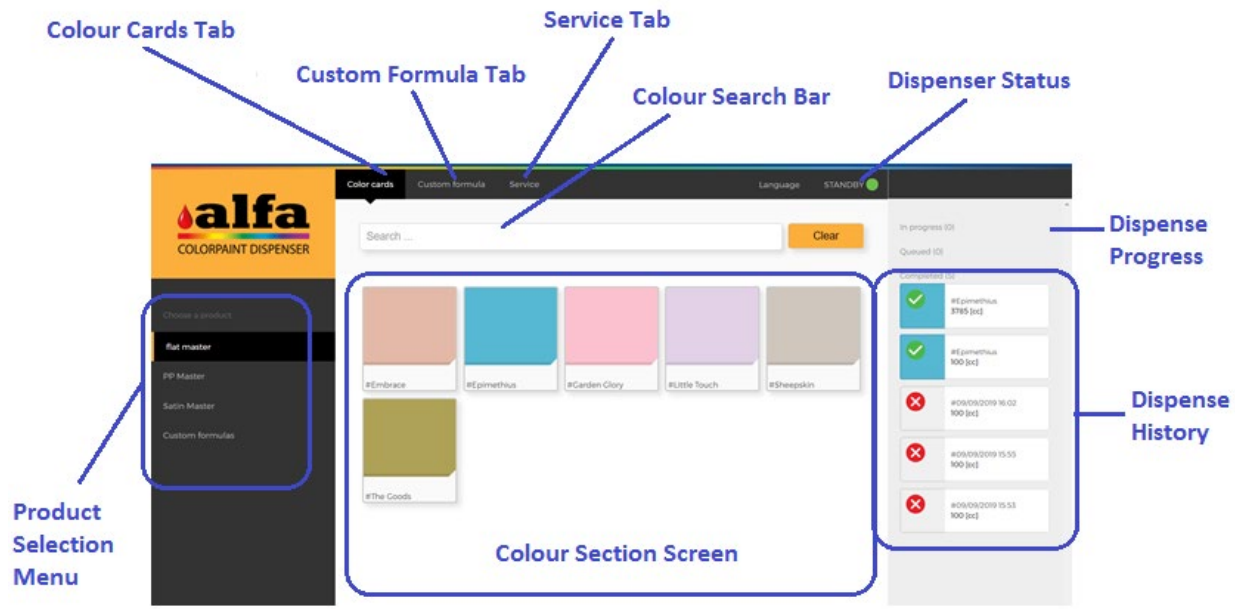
Colour Cards Tab

Service Tab

Custom Formula Tab

Colour Search Bar

Dispenser Status

alfa
COLORPAINT DISPENSER

Color cards
Custom formula
Service

Language
STANDBY

Search ...

Clear

In progress (0)

Queued (0)

Completed (5)

Dispense Progress

Choose a product

flat master

PP Master

Satin Master

Custom formulas

#Embrace

#Epimethius

#Garden Glory

#Little Touch

#Sheepskin

#The Goods

#Epimethius
3785 [cc]

#Epimethius
100 [cc]

#09/09/2019 16:02
100 [cc]

#09/09/2019 15:55
100 [cc]

#09/09/2019 15:53
100 [cc]

Dispense History

Product Selection Menu

Colour Section Screen